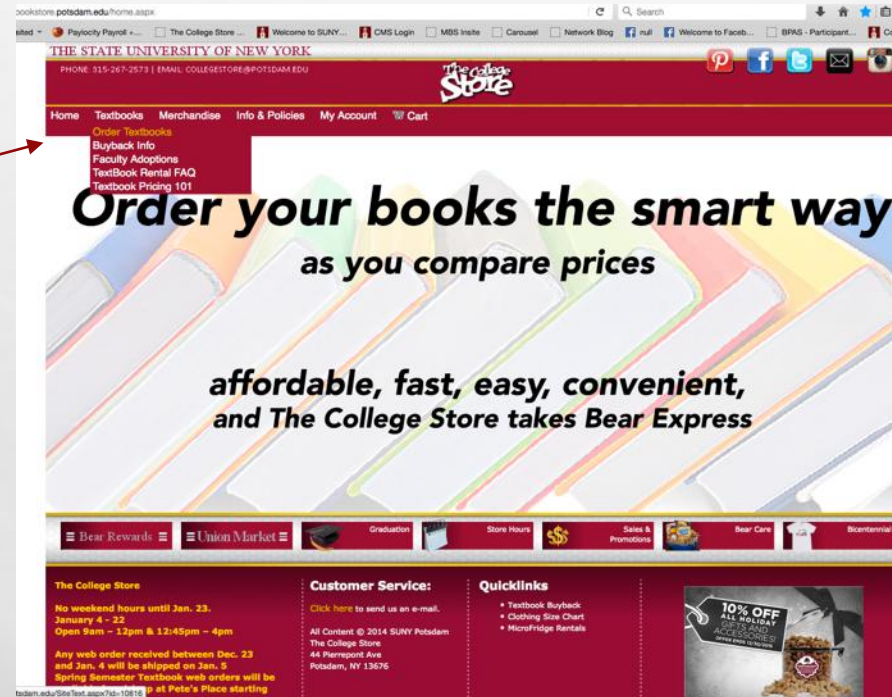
bookstore.potsdam.edu/home.aspx

Search

sited Paylocity Payroll -... The College Store ... Welcome to SUNY... CMS Login MBS Insite Carousel Network Blog null Welcome to Faceb... BPAS - Participant... Co

THE STATE UNIVERSITY OF NEW YORK

PHONE: 315-267-2573 | EMAIL: COLLEGESTORE@POTSDAM.EDU

The College Store

Home Textbooks Merchandise Info & Policies My Account Cart

Order Textbooks
Buyback Info
Faculty Adoptions
TextBook Rental FAQ
Textbook Pricing 101

Order your books the smart way

as you compare prices

affordable, fast, easy, convenient,
and The College Store takes Bear Express

Bear Rewards Union Market Graduation Store Hours Sales & Promotions Bear Care Bicentennial

The College Store

No weekend hours until Jan. 23.
January 4 - 22
Open 9am – 12pm & 12:45pm – 4pm

Any web order received between Dec. 23 and Jan. 4 will be shipped on Jan. 5
Spring Semester Textbook web orders will be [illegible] p at Pete's Place starting

Customer Service:

Click here to send us an e-mail.

All Content © 2014 SUNY Potsdam
The College Store
44 Pierrepont Ave
Potsdam, NY 13676

Quicklinks

• Textbook Buyback
• Clothing Size Chart
• MicroFridge Rentals

10% OFF ALL HOLIDAY GIFTS AND ACCESSORIES!

tsdam.edu/SiteText.aspx?id=10816